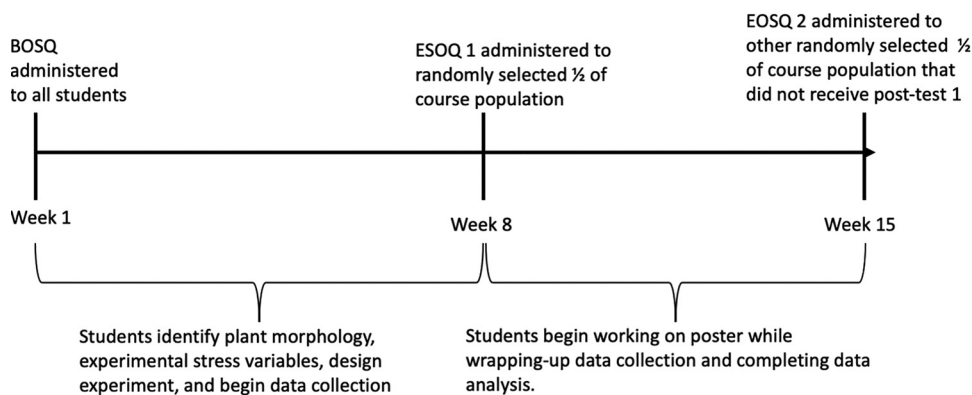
BOSQ administered to all students

ESOQ 1 administered to randomly selected ½ of course population

EOSQ 2 administered to other randomly selected ½ of course population that did not receive post-test 1

Week 1

Week 8

Week 15

Students identify plant morphology, experimental stress variables, design experiment, and begin data collection

Students begin working on poster while wrapping-up data collection and completing data analysis.